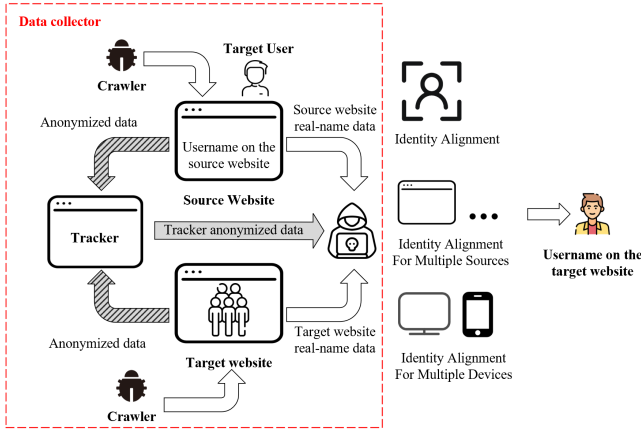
Data collector

Target User

Crawler

Anonymized data

Source website real-name data

Username on the source website

Source Website

Tracker

Tracker anonymized data

Anonymized data

Target website

Target website real-name data

Crawler

Identity Alignment

Identity Alignment For Multiple Sources

Username on the target website

Identity Alignment For Multiple Devices